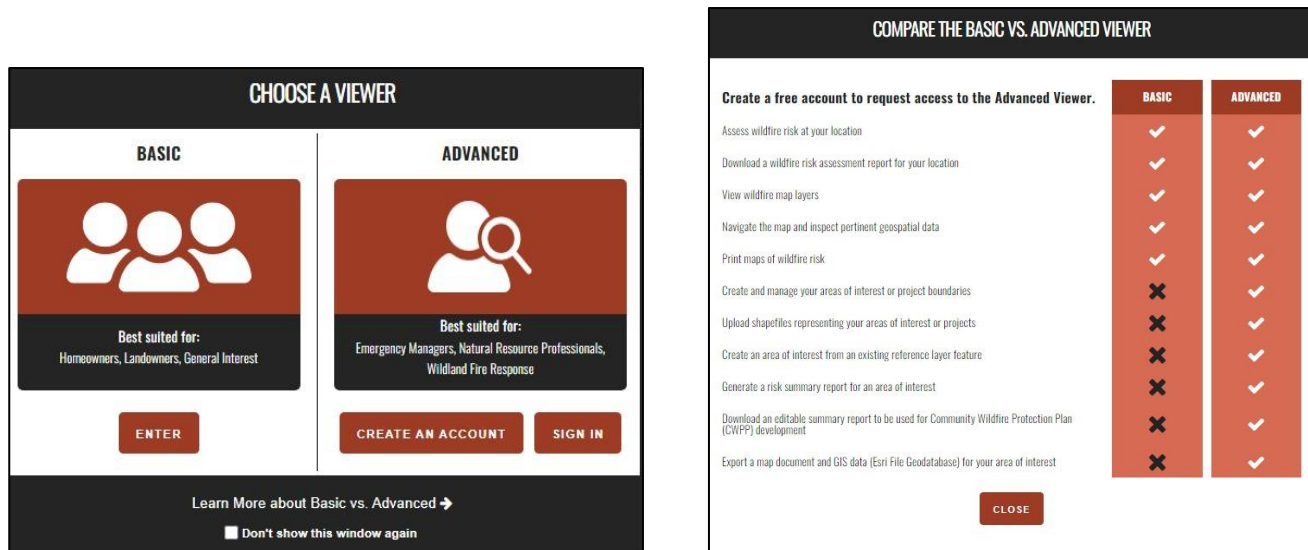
CHOOSE A VIEWER

BASIC

Best suited for:
Homeowners, Landowners, General Interest

ENTER

ADVANCED

Best suited for:
Emergency Managers, Natural Resource Professionals, Wildland Fire Response

CREATE AN ACCOUNT

SIGN IN

Learn More about Basic vs. Advanced ➔

Don't show this window again

COMPARE THE BASIC VS. ADVANCED VIEWER

| Create a free account to request access to the Advanced Viewer. | BASIC | ADVANCED |
|---|---|---|
| Assess wildfire risk at your location | ✔ | ✔ |
| Download a wildfire risk assessment report for your location | ✔ | ✔ |
| View wildfire map layers | ✔ | ✔ |
| Navigate the map and inspect pertinent geospatial data | ✔ | ✔ |
| Print maps of wildfire risk | ✔ | ✔ |
| Create and manage your areas of interest or project boundaries | ✖ | ✔ |
| Upload shapefiles representing your areas of interest or projects | ✖ | ✔ |
| Create an area of interest from an existing reference layer feature | ✖ | ✔ |
| Generate a risk summary report for an area of interest | ✖ | ✔ |
| Download an editable summary report to be used for Community Wildfire Protection Plan (CWPP) development | ✖ | ✔ |
| Export a map document and GIS data (Esri File Geodatabase) for your area of interest | ✖ | ✔ |

CLOSE